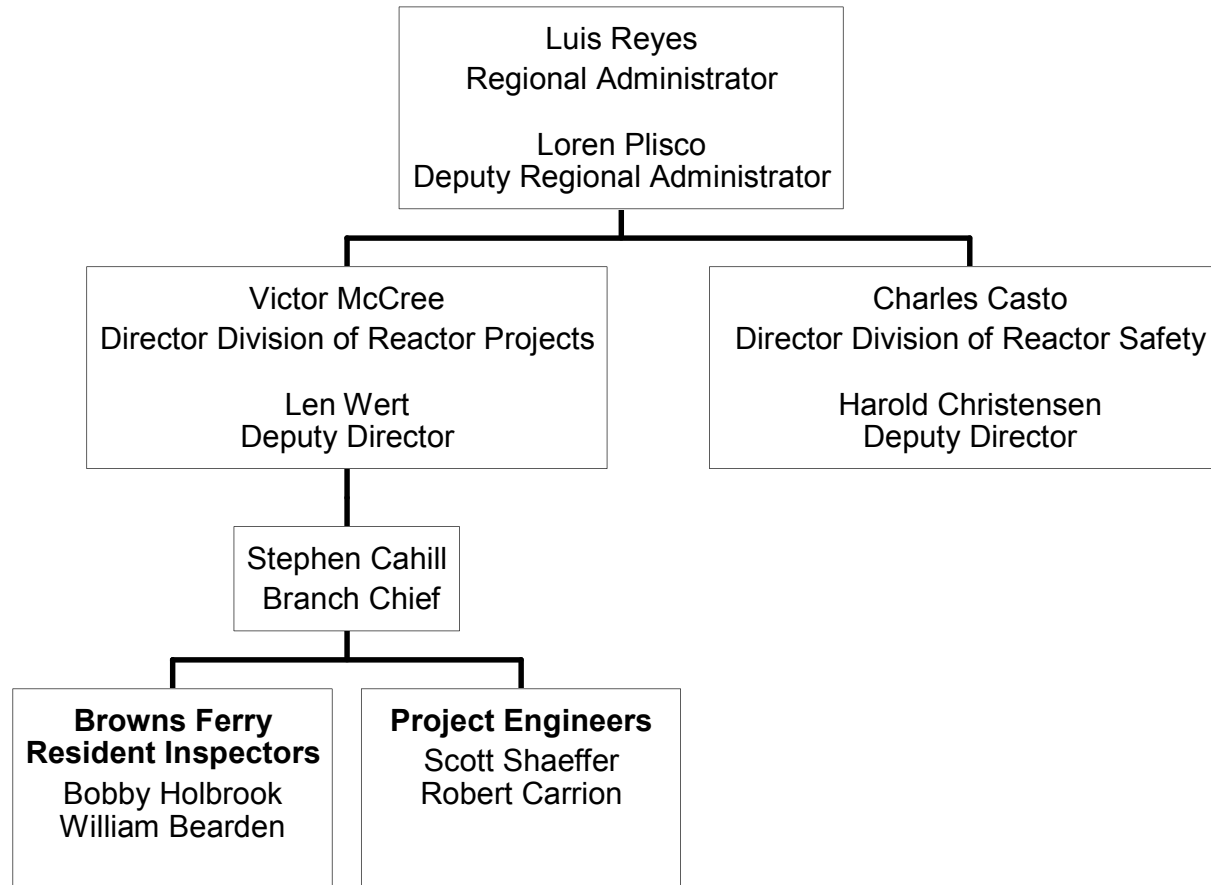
Luis Reyes
Regional Administrator

Loren Plisco
Deputy Regional Administrator

Victor McCree
Director Division of Reactor Projects

Len Wert
Deputy Director

Charles Casto
Director Division of Reactor Safety

Harold Christensen
Deputy Director

Stephen Cahill
Branch Chief

**Browns Ferry Resident Inspectors**
Bobby Holbrook
William Bearden

**Project Engineers**
Scott Shaeffer
Robert Carrion